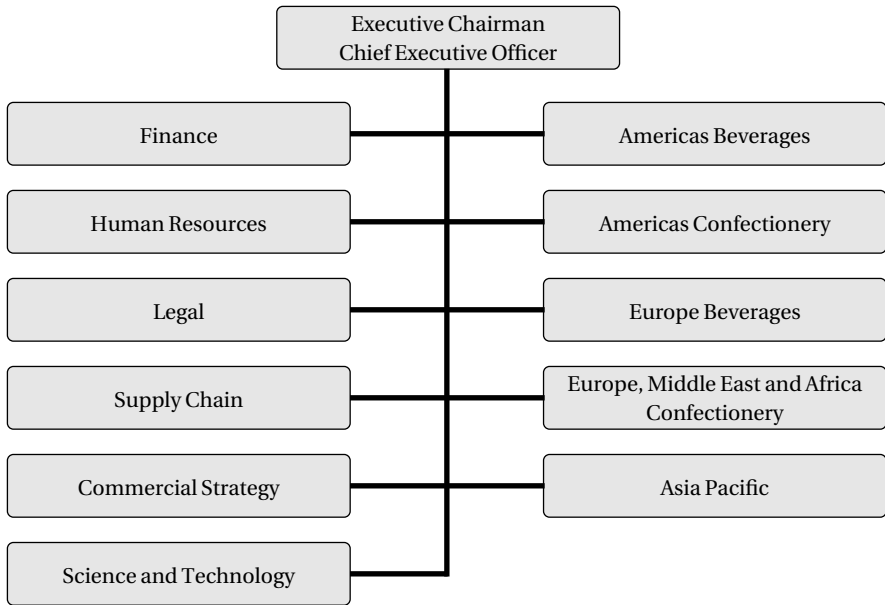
Executive Chairman
Chief Executive Officer

Finance

Americas Beverages

Human Resources

Americas Confectionery

Legal

Europe Beverages

Supply Chain

Europe, Middle East and Africa Confectionery

Commercial Strategy

Asia Pacific

Science and Technology